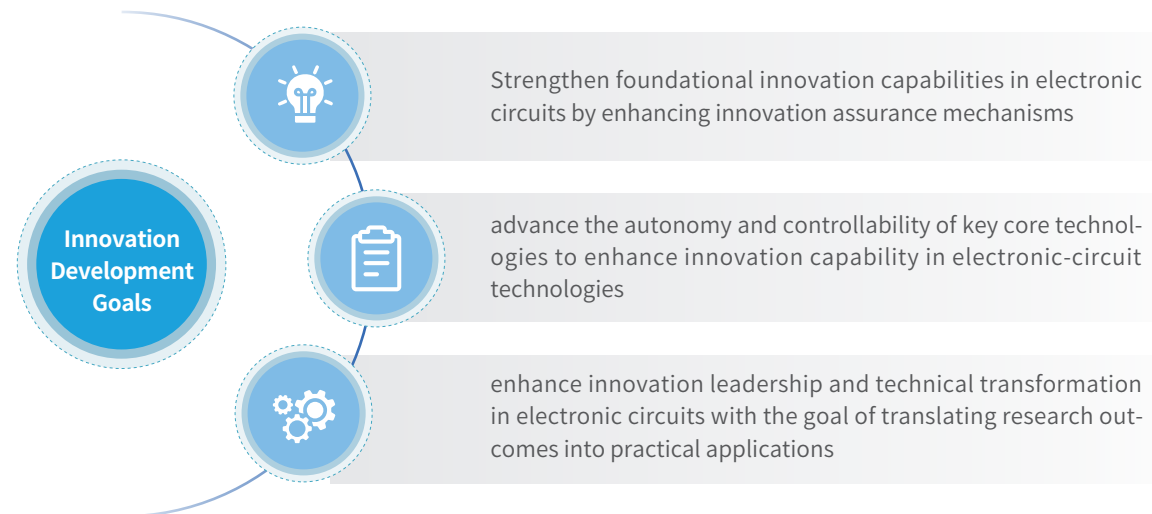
Innovation Development Goals

Strengthen foundational innovation capabilities in electronic circuits by enhancing innovation assurance mechanisms

advance the autonomy and controllability of key core technologies to enhance innovation capability in electronic-circuit technologies

enhance innovation leadership and technical transformation in electronic circuits with the goal of translating research outcomes into practical applications